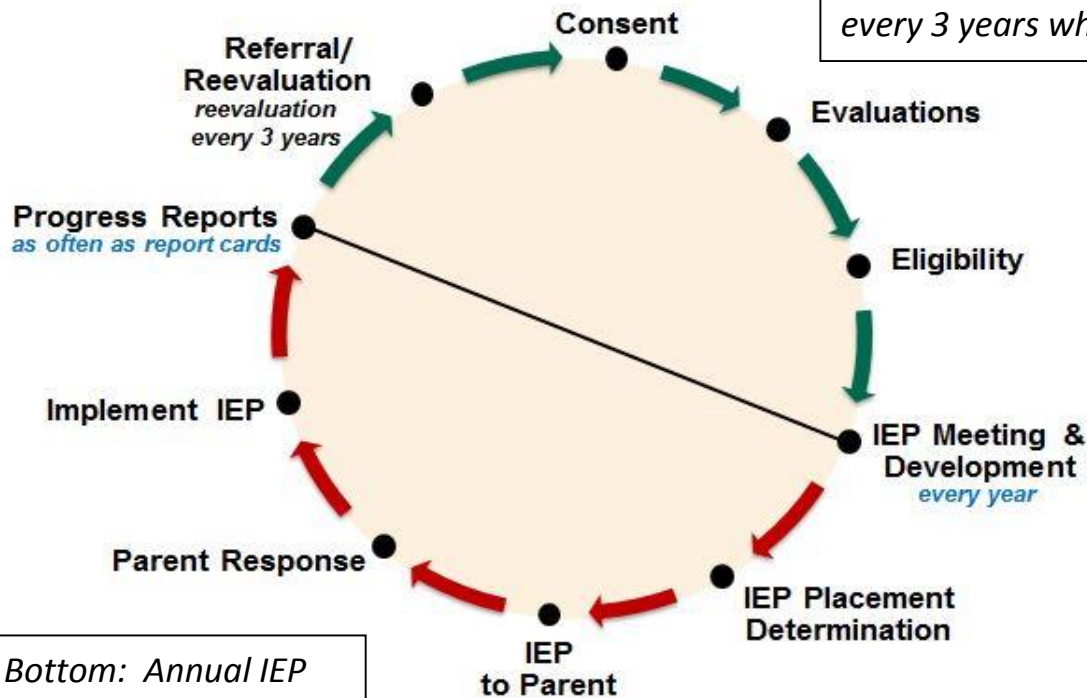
every 3 years wh

Consent

Referral/ Reevaluation
reevaluation every 3 years

Evaluations

Progress Reports
as often as report cards

Eligibility

Implement IEP

IEP Meeting & Development
every year

Parent Response

IEP Placement Determination

IEP to Parent

Bottom: Annual IEP